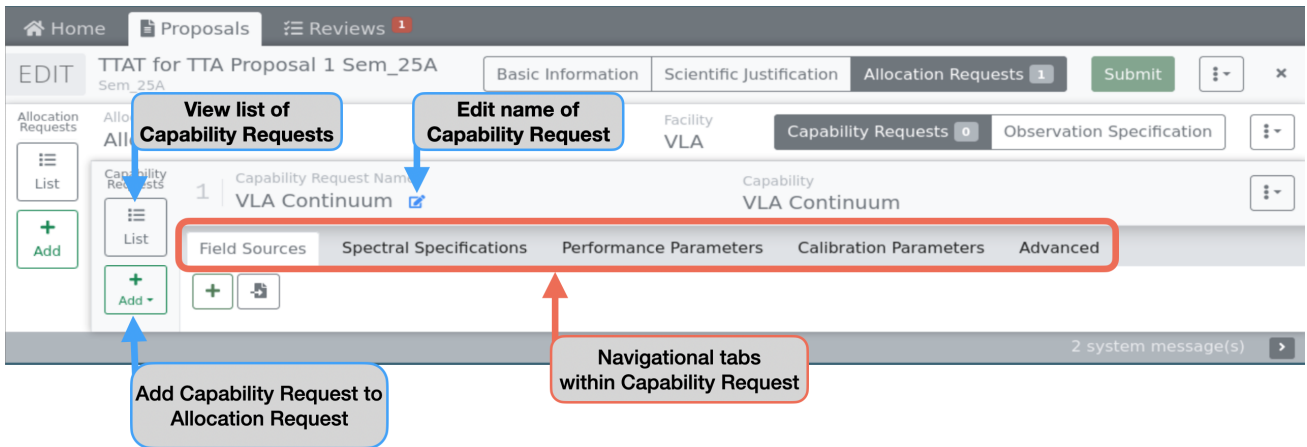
Home Proposals Reviews 1

EDIT TTAT for TTA Proposal 1 Sem_25A
Sem_25A

Basic Information Scientific Justification Allocation Requests 1 Submit

Allocation Requests
List
Add

Allo
All

View list of Capability Requests

Edit name of Capability Request

Facility
VLA

Capability Requests 0 Observation Specification

Capability Requests
List
Add

1 Capability Request Name
VLA Continuum

Capability
VLA Continuum

Field Sources Spectral Specifications Performance Parameters Calibration Parameters Advanced

2 system message(s)

Add Capability Request to Allocation Request

Navigational tabs within Capability Request